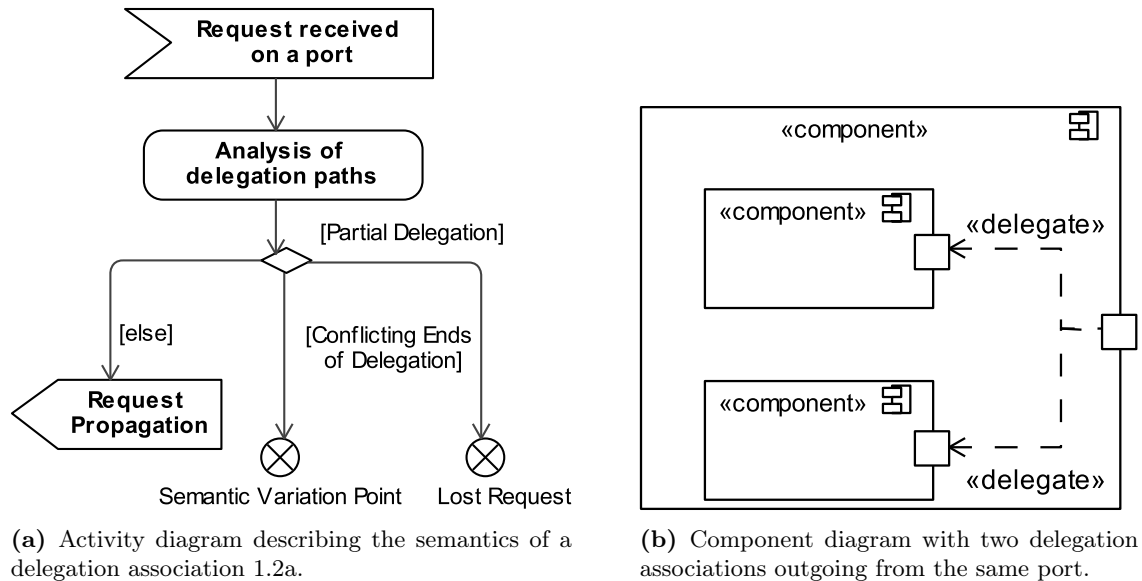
Request received on a port

Analysis of delegation paths

[Partial Delegation]

[else]

[Conflicting Ends of Delegation]

Request Propagation

Semantic Variation Point

Lost Request

**(a)** Activity diagram describing the semantics of a delegation association 1.2a.

«component»

«component»

«delegate»

«component»

«delegate»

**(b)** Component diagram with two delegation associations outgoing from the same port.